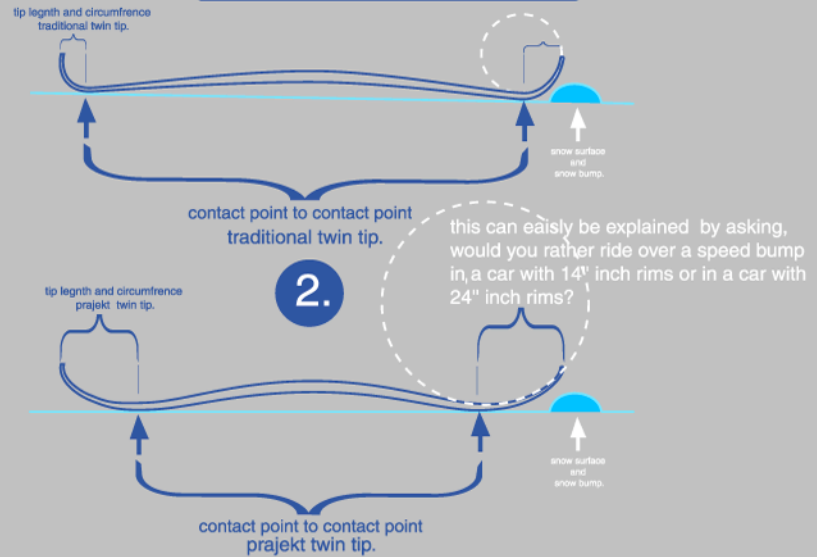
tip legnth and circumfrence
traditional twin tip.

snow surface
and
snow bump.

contact point to contact point
traditional twin tip.

2.

this can eaisly be explained by asking, would you rather ride over a speed bump in a car with 14" inch rims or in a car with 24" inch rims?

tip legnth and circumfrence
prajekt twin tip.

snow surface
and
snow bump.

contact point to contact point
prajekt twin tip.